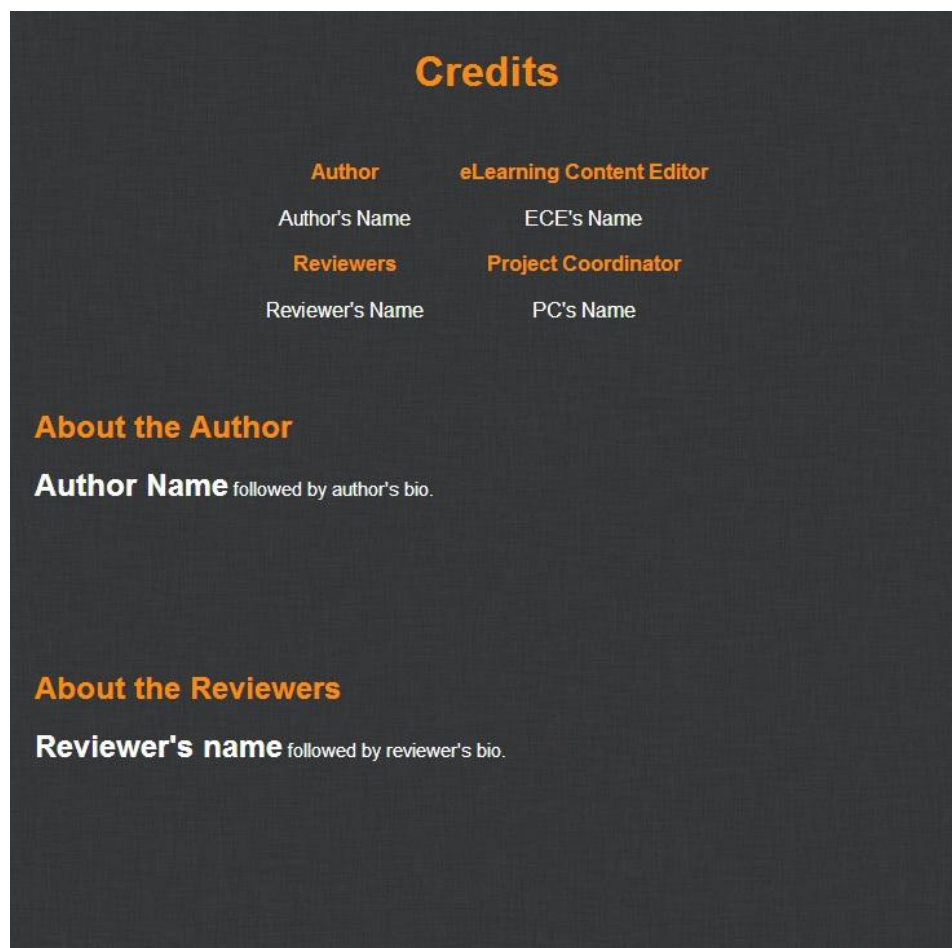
Credits

| Author | eLearning Content Editor |
|---|---|
| Author's Name | ECE's Name |
| Reviewers | Project Coordinator |
| Reviewer's Name | PC's Name |

About the Author

Author Name followed by author's bio.

About the Reviewers

Reviewer's name followed by reviewer's bio.